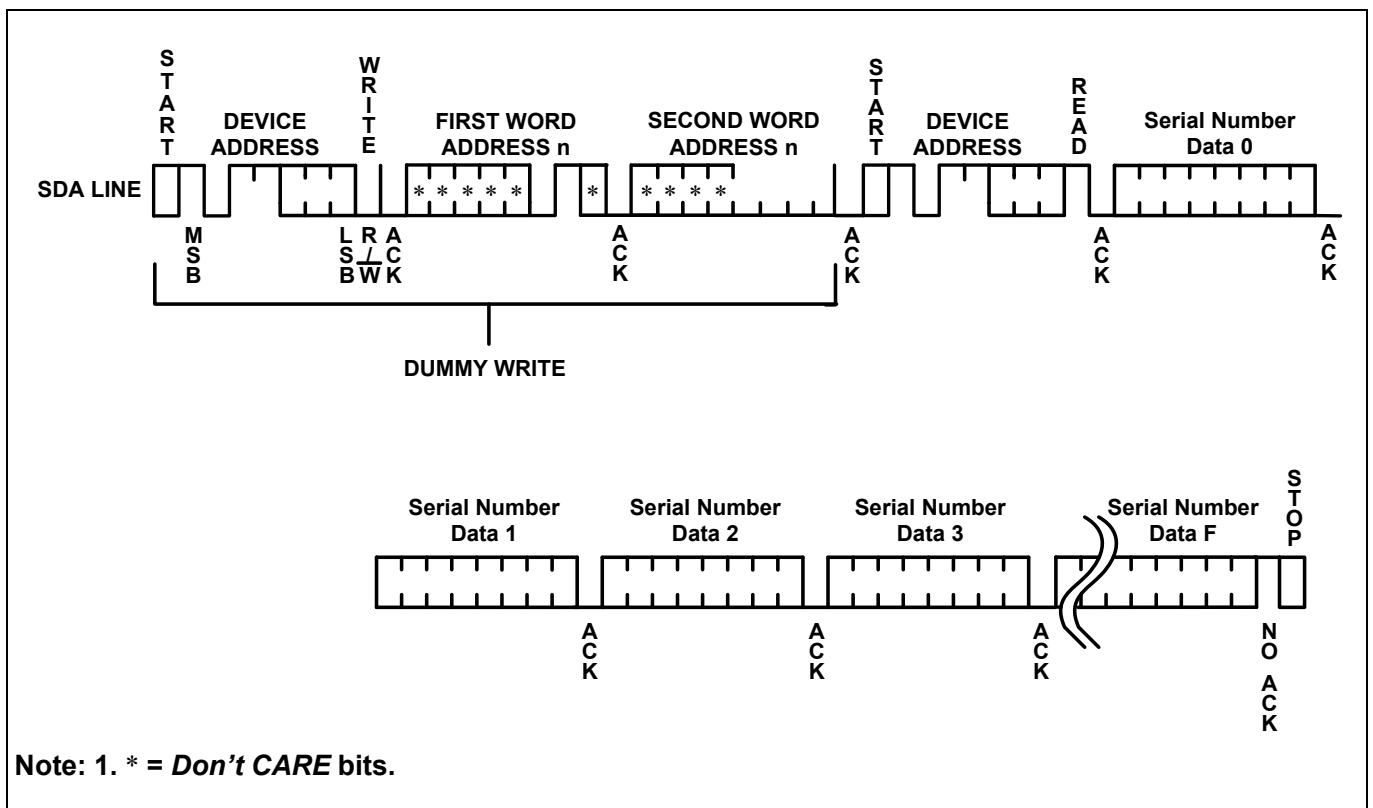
START
DEVICE ADDRESS
WRITE
FIRST WORD ADDRESS n
SECOND WORD ADDRESS n
START
DEVICE ADDRESS
READ
Serial Number Data 0

SDA LINE
* * * * *
*
* * * *

MSB
LSB
R/W
ACK
ACK
ACK
ACK
ACK

DUMMY WRITE

Serial Number Data 1
Serial Number Data 2
Serial Number Data 3
Serial Number Data F
STOP

ACK
ACK
ACK
NO ACK

Note: 1. * = *Don't CARE* bits.